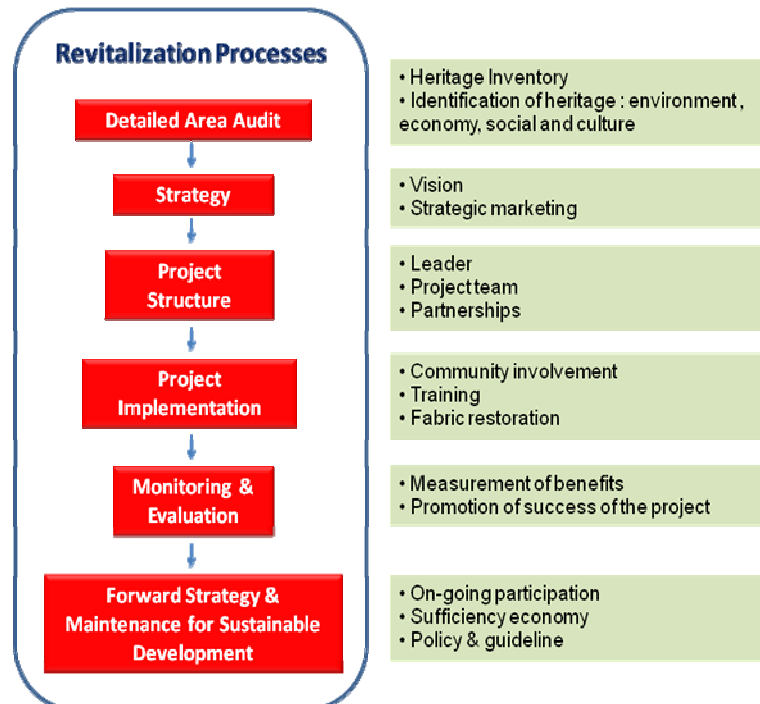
Revitalization Processes

Detailed Area Audit

• Heritage Inventory
• Identification of heritage : environment , economy, social and culture

Strategy

• Vision
• Strategic marketing

Project Structure

• Leader
• Project team
• Partnerships

Project Implementation

• Community involvement
• Training
• Fabric restoration

Monitoring & Evaluation

• Measurement of benefits
• Promotion of success of the project

Forward Strategy & Maintenance for Sustainable Development

• On-going participation
• Sufficiency economy
• Policy & guideline